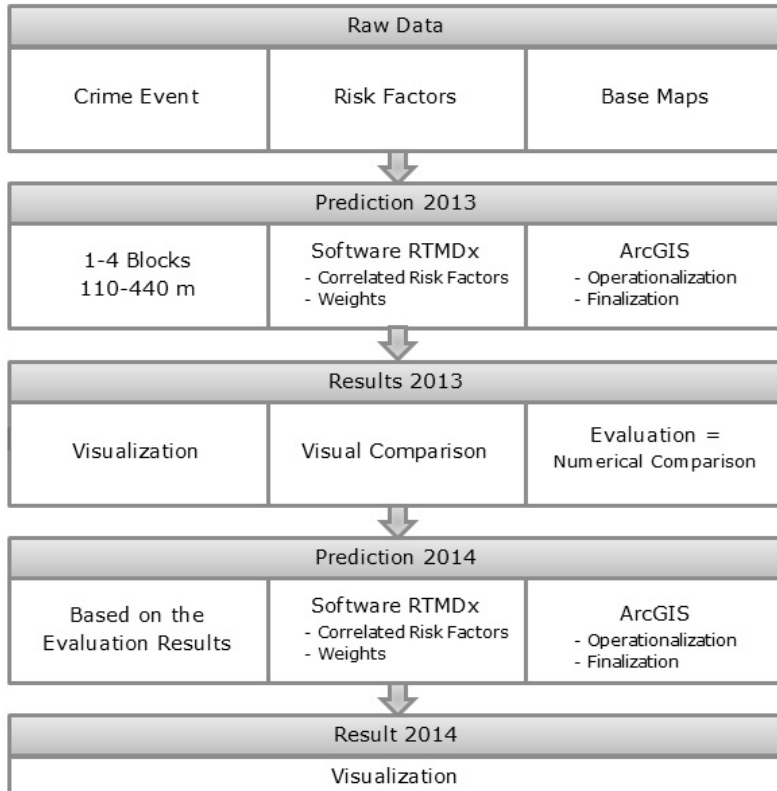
Raw Data

Crime Event

Risk Factors

Base Maps

Prediction 2013

1-4 Blocks
110-440 m

Software RTMDx
- Correlated Risk Factors
- Weights

ArcGIS
- Operationalization
- Finalization

Results 2013

Visualization

Visual Comparison

Evaluation =
Numerical Comparison

Prediction 2014

Based on the Evaluation Results

Software RTMDx
- Correlated Risk Factors
- Weights

ArcGIS
- Operationalization
- Finalization

Result 2014

Visualization